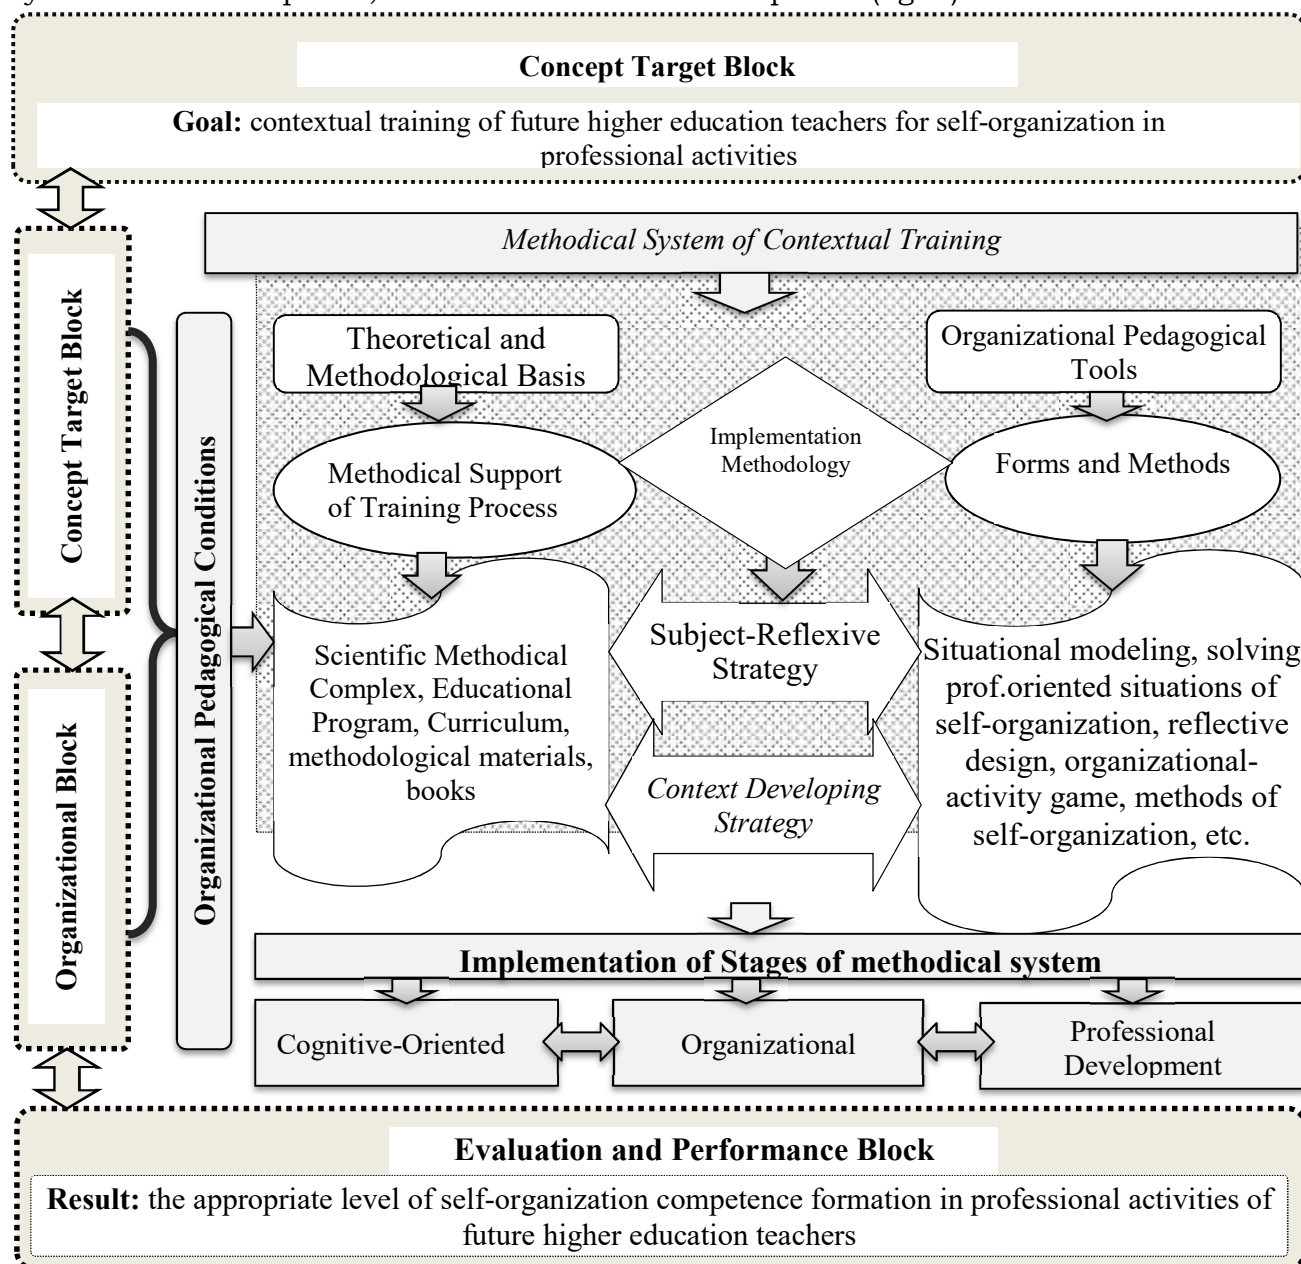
Concept Target Block

Goal: contextual training of future higher education teachers for self-organization in professional activities

Concept Target Block

Organizational Block

Organizational Pedagogical Conditions

Methodical System of Contextual Training

Theoretical and Methodological Basis

Organizational Pedagogical Tools

Implementation Methodology

Methodical Support of Training Process

Forms and Methods

Subject-Reflexive Strategy

Context Developing Strategy

Scientific Methodical Complex, Educational Program, Curriculum, methodological materials, books

Situational modeling, solving prof.oriented situations of self-organization, reflective design, organizational-activity game, methods of self-organization, etc.

Implementation of Stages of methodical system

Cognitive-Oriented

Organizational

Professional Development

Evaluation and Performance Block

Result: the appropriate level of self-organization competence formation in professional activities of future higher education teachers